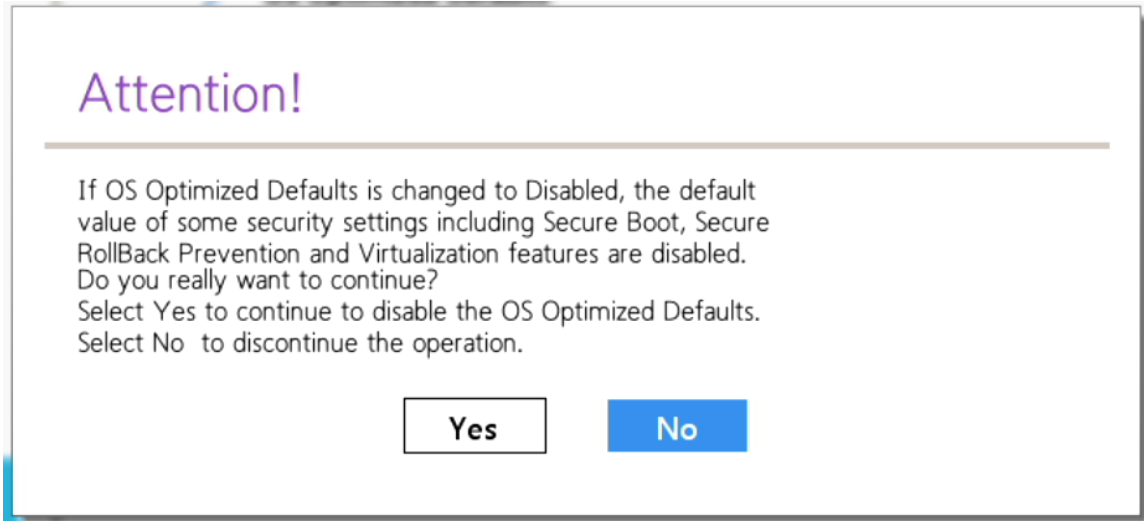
Attention!

If OS Optimized Defaults is changed to Disabled, the default value of some security settings including Secure Boot, Secure RollBack Prevention and Virtualization features are disabled.
Do you really want to continue?
Select Yes to continue to disable the OS Optimized Defaults.
Select No  to discontinue the operation.

Yes

No